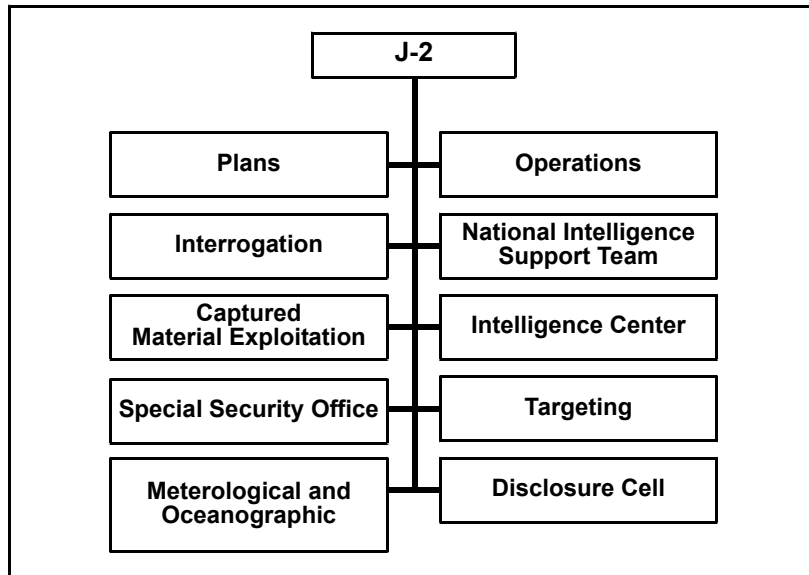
J-2

Plans

Operations

Interrogation

National Intelligence Support Team

Captured Material Exploitation

Intelligence Center

Special Security Office

Targeting

Meterological and Oceanographic

Disclosure Cell